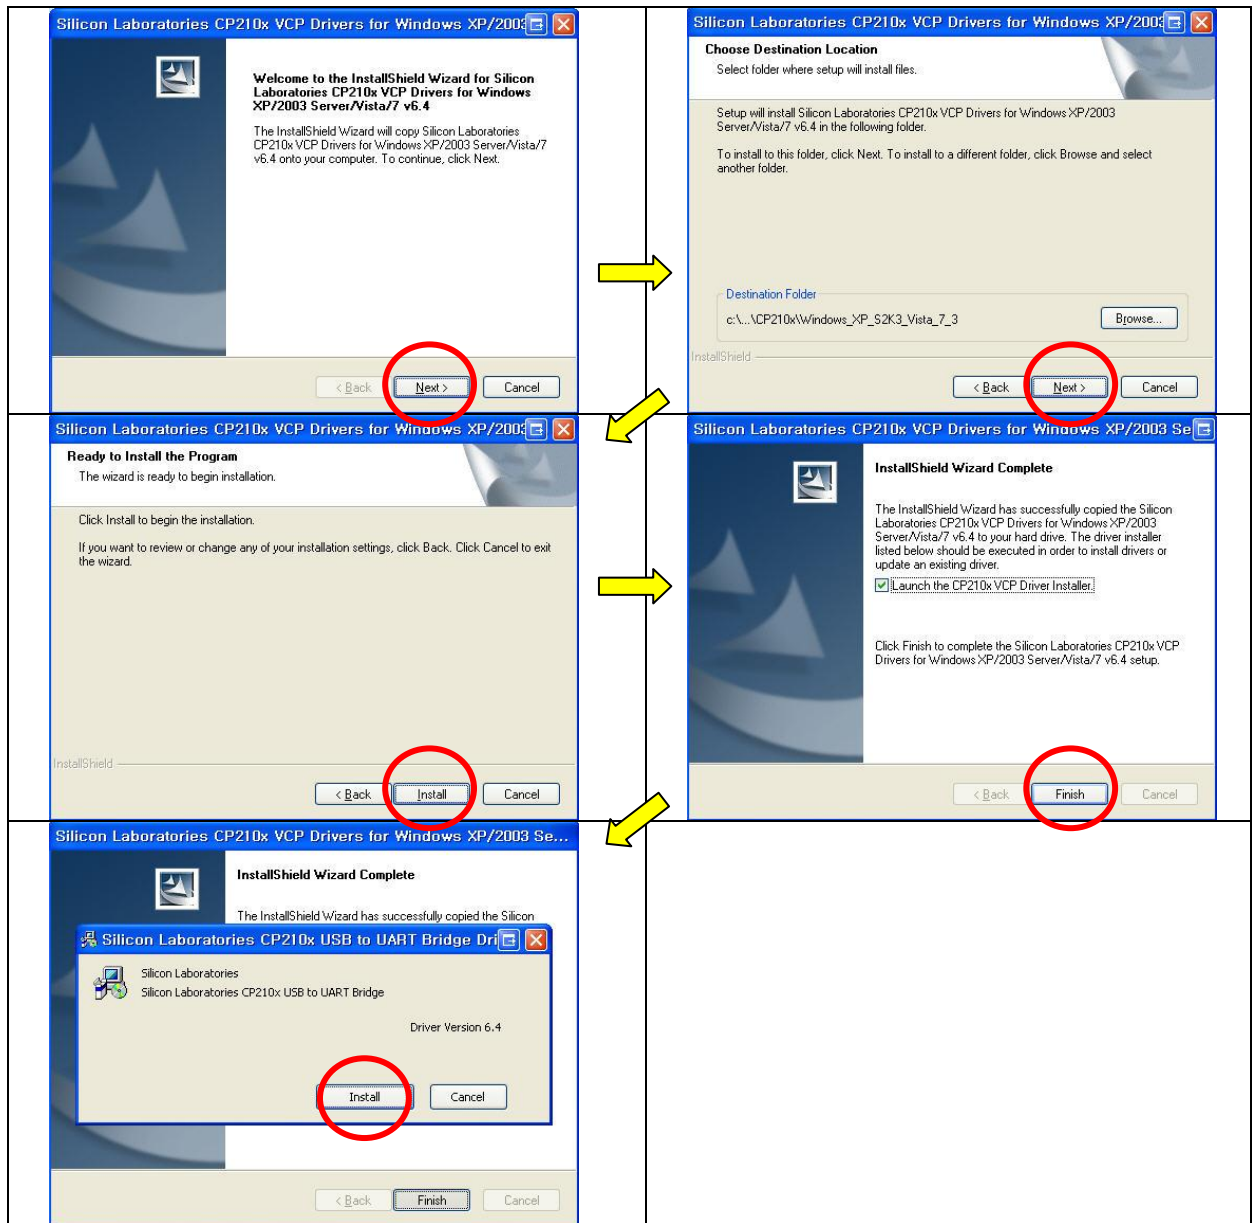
Silicon Laboratories CP210x VCP Drivers for Windows XP/2003

Welcome to the InstallShield Wizard for Silicon Laboratories CP210x VCP Drivers for Windows XP/2003 Server/Vista/7 v6.4

The InstallShield Wizard will copy Silicon Laboratories CP210x VCP Drivers for Windows XP/2003 Server/Vista/7 v6.4 onto your computer. To continue, click Next.

< Back | Next > | Cancel

Silicon Laboratories CP210x VCP Drivers for Windows XP/2003

Choose Destination Location

Select folder where setup will install files.

Setup will install Silicon Laboratories CP210x VCP Drivers for Windows XP/2003 Server/Vista/7 v6.4 in the following folder.

To install to this folder, click Next. To install to a different folder, click Browse and select another folder.

Destination Folder

c:\...\CP210x\Windows_XP_S2K3_Vista_7_3

Browse...

InstallShield

< Back | Next > | Cancel

Silicon Laboratories CP210x VCP Drivers for Windows XP/2003

Ready to Install the Program

The wizard is ready to begin installation.

Click Install to begin the installation.

If you want to review or change any of your installation settings, click Back. Click Cancel to exit the wizard.

InstallShield

< Back | Install | Cancel

Silicon Laboratories CP210x VCP Drivers for Windows XP/2003 Se

InstallShield Wizard Complete

The InstallShield Wizard has successfully copied the Silicon Laboratories CP210x VCP Drivers for Windows XP/2003 Server/Vista/7 v6.4 to your hard drive. The driver installer listed below should be executed in order to install drivers or update an existing driver.

Launch the CP210x VCP Driver Installer.

Click Finish to complete the Silicon Laboratories CP210x VCP Drivers for Windows XP/2003 Server/Vista/7 v6.4 setup.

< Back | Finish | Cancel

Silicon Laboratories CP210x VCP Drivers for Windows XP/2003 Se...

InstallShield Wizard Complete

The InstallShield Wizard has successfully copied the Silicon

Silicon Laboratories CP210x USB to UART Bridge Dri

Silicon Laboratories
Silicon Laboratories CP210x USB to UART Bridge

Driver Version 6.4

Install | Cancel

< Back | Finish | Cancel